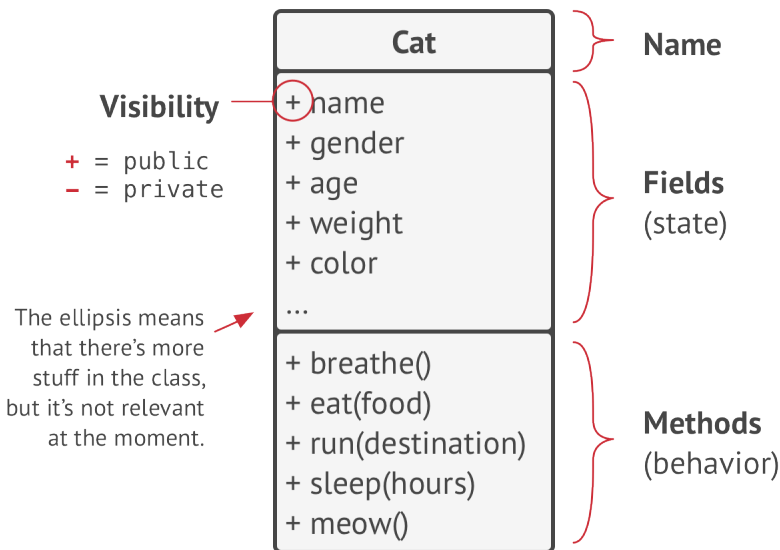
Cat

+ name
+ gender
+ age
+ weight
+ color
...

+ breathe()
+ eat(food)
+ run(destination)
+ sleep(hours)
+ meow()

Visibility

+ = public
– = private

The ellipsis means that there's more stuff in the class, but it's not relevant at the moment.

Name

Fields
(state)

Methods
(behavior)